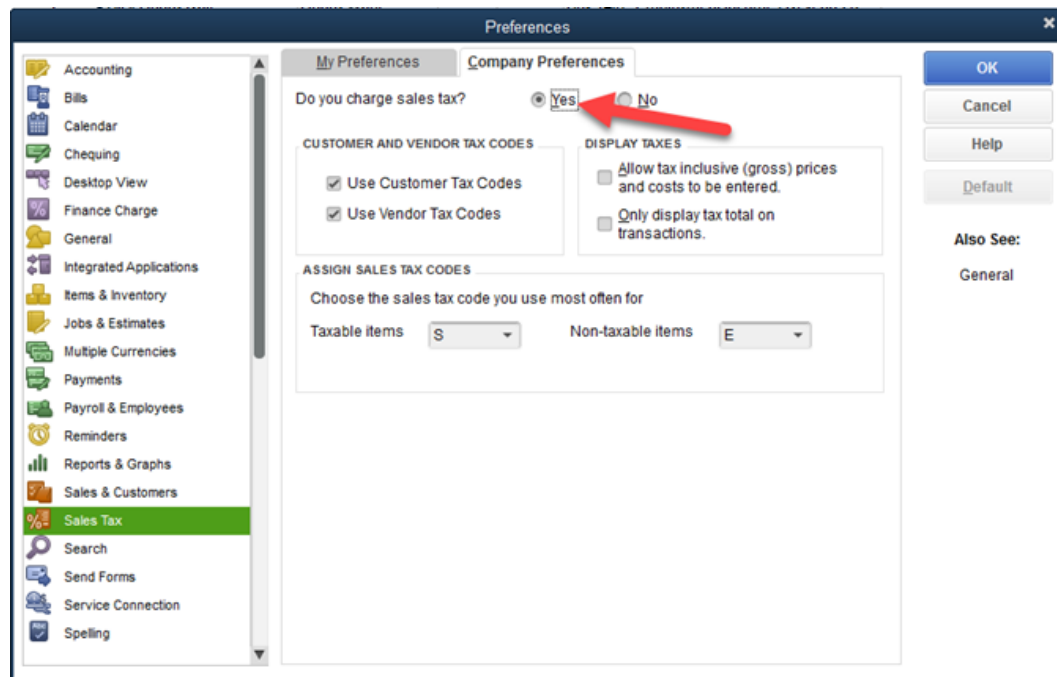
Preferences

Accounting
Bills
Calendar
Chequing
Desktop View
Finance Charge
General
Integrated Applications
Items & Inventory
Jobs & Estimates
Multiple Currencies
Payments
Payroll & Employees
Reminders
Reports & Graphs
Sales & Customers
Sales Tax
Search
Send Forms
Service Connection
Spelling

My Preferences
Company Preferences

Do you charge sales tax? Yes No

CUSTOMER AND VENDOR TAX CODES
Use Customer Tax Codes
Use Vendor Tax Codes

DISPLAY TAXES
Allow tax inclusive (gross) prices and costs to be entered.
Only display tax total on transactions.

ASSIGN SALES TAX CODES
Choose the sales tax code you use most often for
Taxable items S
Non-taxable items E

OK
Cancel
Help
Default

Also See:
General